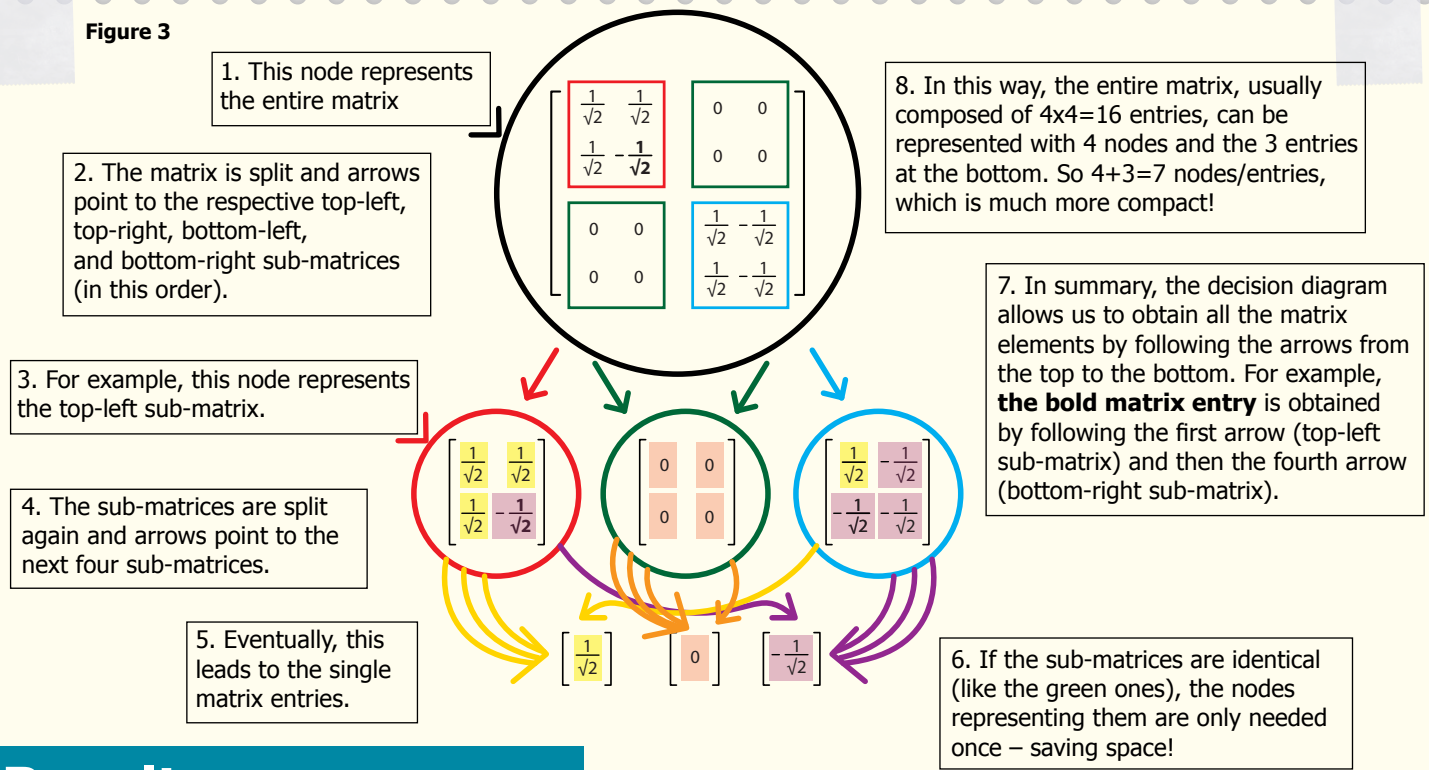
Figure 3

1. This node represents the entire matrix

2. The matrix is split and arrows point to the respective top-left, top-right, bottom-left, and bottom-right sub-matrices (in this order).

$\begin{bmatrix} \frac{1}{\sqrt{2}} & \frac{1}{\sqrt{2}} & 0 & 0 \\ \frac{1}{\sqrt{2}} & -\frac{1}{\sqrt{2}} & 0 & 0 \\ 0 & 0 & \frac{1}{\sqrt{2}} & -\frac{1}{\sqrt{2}} \\ 0 & 0 & \frac{1}{\sqrt{2}} & -\frac{1}{\sqrt{2}} \end{bmatrix}$

8. In this way, the entire matrix, usually composed of 4x4=16 entries, can be represented with 4 nodes and the 3 entries at the bottom. So 4+3=7 nodes/entries, which is much more compact!

7. In summary, the decision diagram allows us to obtain all the matrix elements by following the arrows from the top to the bottom. For example, **the bold matrix entry** is obtained by following the first arrow (top-left sub-matrix) and then the fourth arrow (bottom-right sub-matrix).

3. For example, this node represents the top-left sub-matrix.

$\begin{bmatrix} \frac{1}{\sqrt{2}} & \frac{1}{\sqrt{2}} \\ \frac{1}{\sqrt{2}} & -\frac{1}{\sqrt{2}} \end{bmatrix}$ $\begin{bmatrix} 0 & 0 \\ 0 & 0 \end{bmatrix}$ $\begin{bmatrix} \frac{1}{\sqrt{2}} & -\frac{1}{\sqrt{2}} \\ -\frac{1}{\sqrt{2}} & -\frac{1}{\sqrt{2}} \end{bmatrix}$

4. The sub-matrices are split again and arrows point to the next four sub-matrices.

5. Eventually, this leads to the single matrix entries.

$\begin{bmatrix} \frac{1}{\sqrt{2}} \end{bmatrix}$ $\begin{bmatrix} 0 \end{bmatrix}$ $\begin{bmatrix} -\frac{1}{\sqrt{2}} \end{bmatrix}$

6. If the sub-matrices are identical (like the green ones), the nodes representing them are only needed once – saving space!